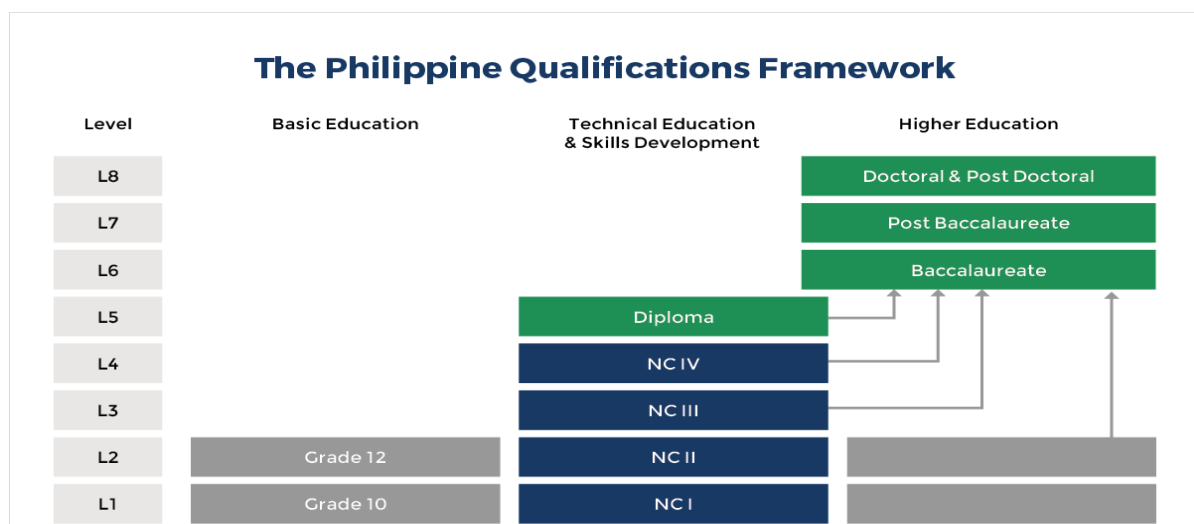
The Philippine Qualifications Framework

| Level | Basic Education | Technical Education & Skills Development | Higher Education |
|---|---|---|---|
| L8 | | | Doctoral & Post Doctoral |
| L7 | | | Post Baccalaureate |
| L6 | | | Baccalaureate |
| L5 | | Diploma | |
| L4 | | NC IV | |
| L3 | | NC III | |
| L2 | Grade 12 | NC II | |
| L1 | Grade 10 | NC I | |